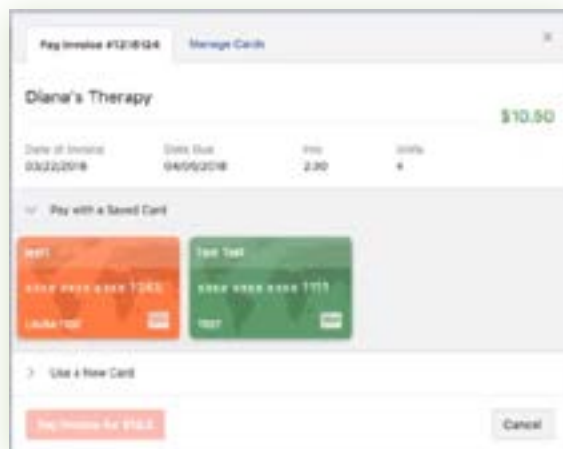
Pay Invoice #1218124 Manage Cards

×

Diana's Therapy

$10.50

Date of Invoice
03/22/2018

Date Due
04/05/2018

Hrs
2.00

Units
4

Pay with a Saved Card

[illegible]
xxxx xxxx xxxx 1365
LAURA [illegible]

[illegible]
xxxx xxxx xxxx 1111
TEST

Use a New Card

Pay Invoice for $10.5

Cancel